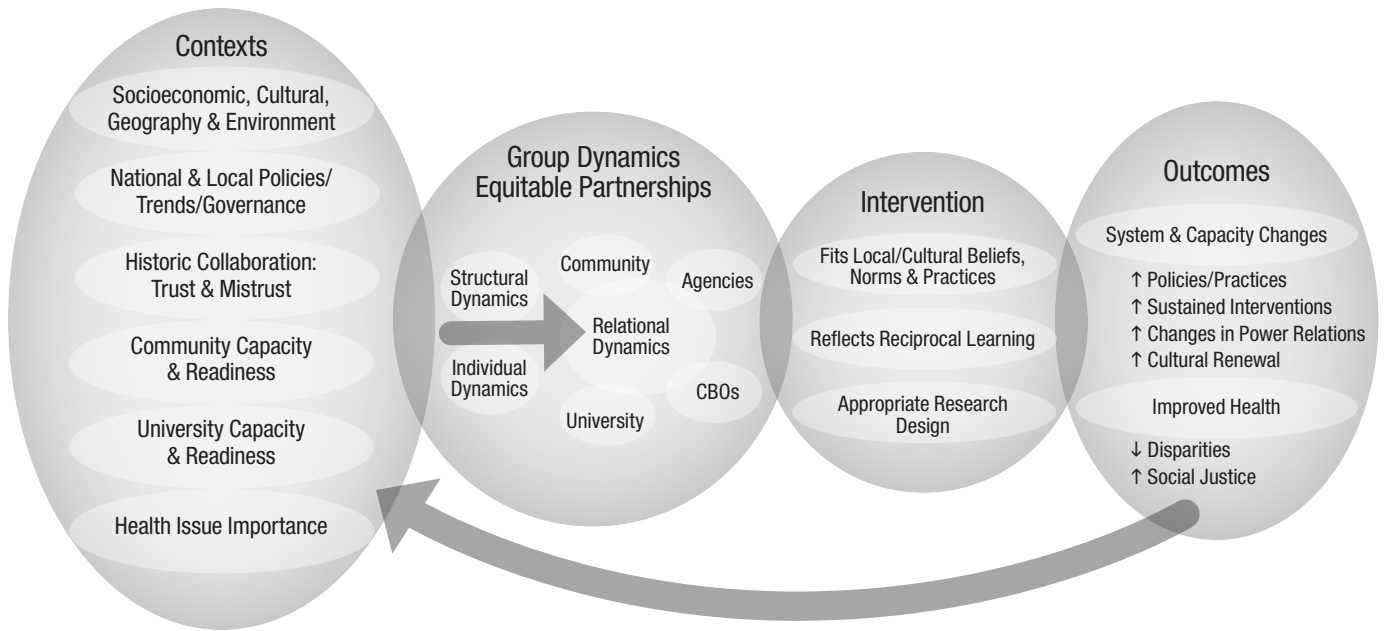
Contexts

Socioeconomic, Cultural, Geography & Environment

National & Local Policies/ Trends/Governance

Historic Collaboration: Trust & Mistrust

Community Capacity & Readiness

University Capacity & Readiness

Health Issue Importance

Group Dynamics Equitable Partnerships

Structural Dynamics

Community

Agencies

Relational Dynamics

Individual Dynamics

CBOs

University

Intervention

Fits Local/Cultural Beliefs, Norms & Practices

Reflects Reciprocal Learning

Appropriate Research Design

Outcomes

System & Capacity Changes

↑ Policies/Practices
↑ Sustained Interventions
↑ Changes in Power Relations
↑ Cultural Renewal

Improved Health

↓ Disparities
↑ Social Justice